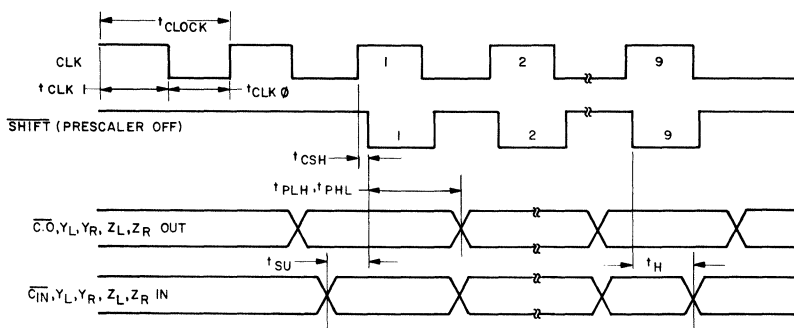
$t_{CLOCK}$

CLK

1

2

9

$t_{CLK\ 1}$

$t_{CLK\ \emptyset}$

$\overline{SHIFT}$ (PRESCALER OFF)

1

2

9

$t_{CSH}$

$t_{PLH}, t_{PHL}$

$\overline{C.O}, Y_L, Y_R, Z_L, Z_R$ OUT

$t_{SU}$

$t_H$

$\overline{C_{IN}}, Y_L, Y_R, Z_L, Z_R$ IN